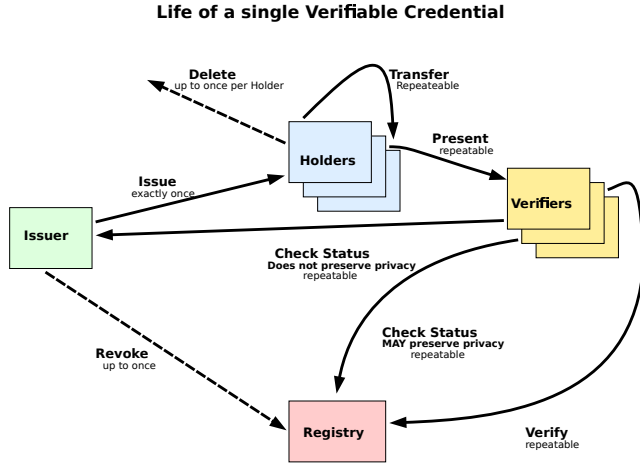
Life of a single Verifiable Credential

Delete
up to once per Holder

Transfer
Repeateable

Present
repeatable

Holders

Issue
exactly once

Verifiers

Issuer

Check Status
Does not preserve privacy
repeatable

Check Status
MAY preserve privacy
repeatable

Revoke
up to once

Registry

Verify
repeatable